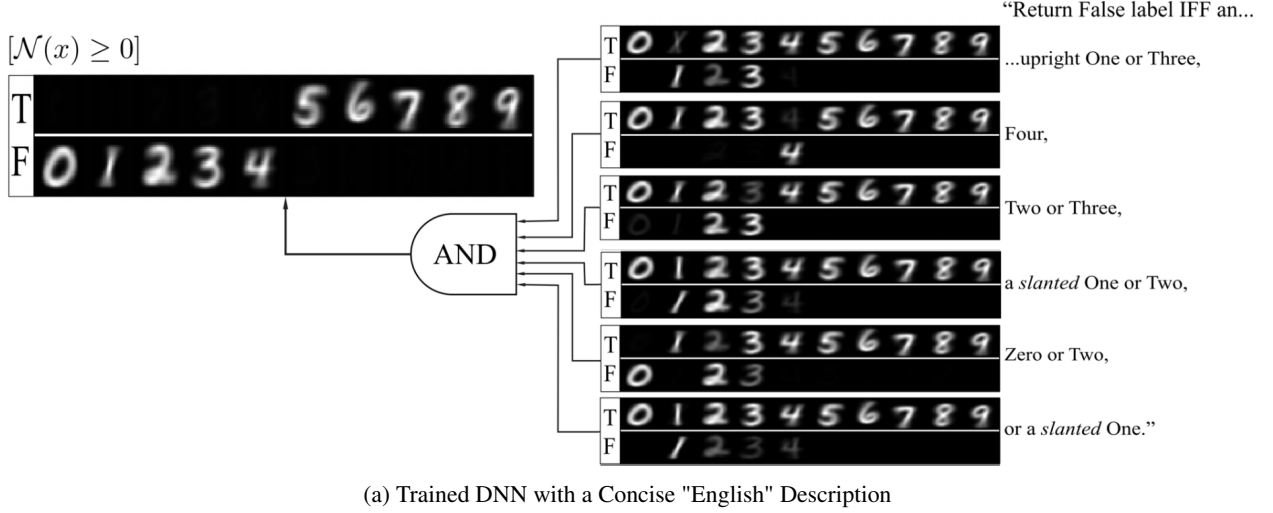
"Return False label IFF an...

$[\mathcal{N}(x) \geq 0]$

T 5 6 7 8 9
F 0 1 2 3 4

AND

T 0 2 3 4 5 6 7 8 9
F 1 2 3 4
...upright One or Three,

T 0 1 2 3 4 5 6 7 8 9
F 2 4
Four,

T 0 1 2 3 4 5 6 7 8 9
F 0 1 2 3
Two or Three,

T 0 1 2 3 4 5 6 7 8 9
F 0 1 2 3 4
a *slanted* One or Two,

T 1 2 3 4 5 6 7 8 9
F 0 2 3
Zero or Two,

T 0 1 2 3 4 5 6 7 8 9
F 1 2 3 4
or a *slanted* One."

(a) Trained DNN with a Concise "English" Description